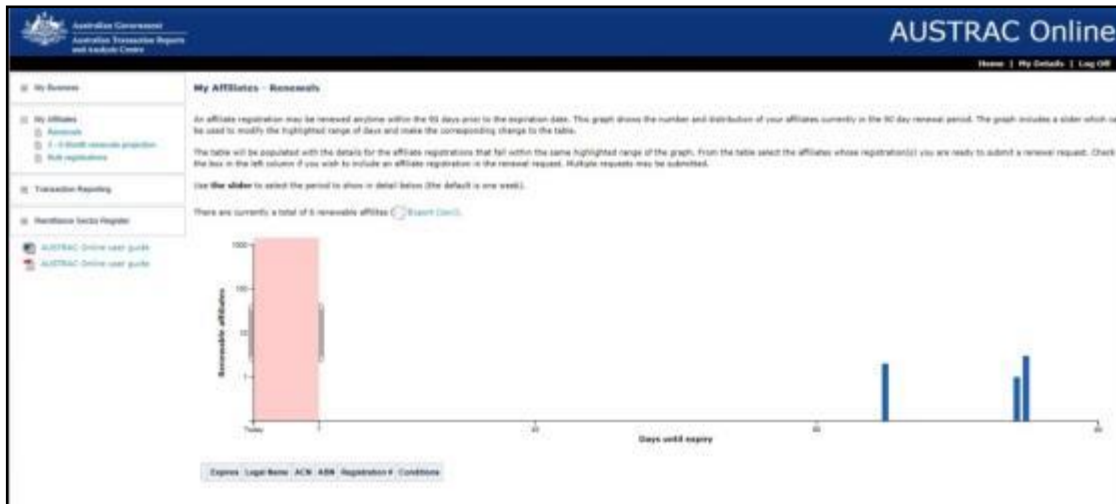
Australian Government
Australian Transaction Reports and Analysis Centre

AUSTRAC Online

Home | My Details | Log Off

My Business

My Affiliates
Renewals
3 - 6 Month renewals projection
Bulk registrations

Transaction Reporting

Remittance Sector Register

AUSTRAC Online user guide
AUSTRAC Online user guide

My Affiliates - Renewals

An affiliate registration may be renewed anytime within the 90 days prior to the expiration date. This graph shows the number and distribution of your affiliates currently in the 90 day renewal period. The graph includes a slider which can be used to modify the highlighted range of days and make the corresponding change to the table.

The table will be populated with the details for the affiliate registrations that fall within the same highlighted range of the graph. From the table select the affiliates whose registration(s) you are ready to submit a renewal request. Check the box in the left column if you wish to include an affiliate registration in the renewal request. Multiple requests may be submitted.

Use the slider to select the period to show in detail below (the default is one week).

There are currently a total of 6 renewable affiliates Export (csv).

1000
100
10
1
Renewable affiliates

Today 7 30 60 90
Days until expiry

Expires Legal Name ACN ABN Registration # Conditions